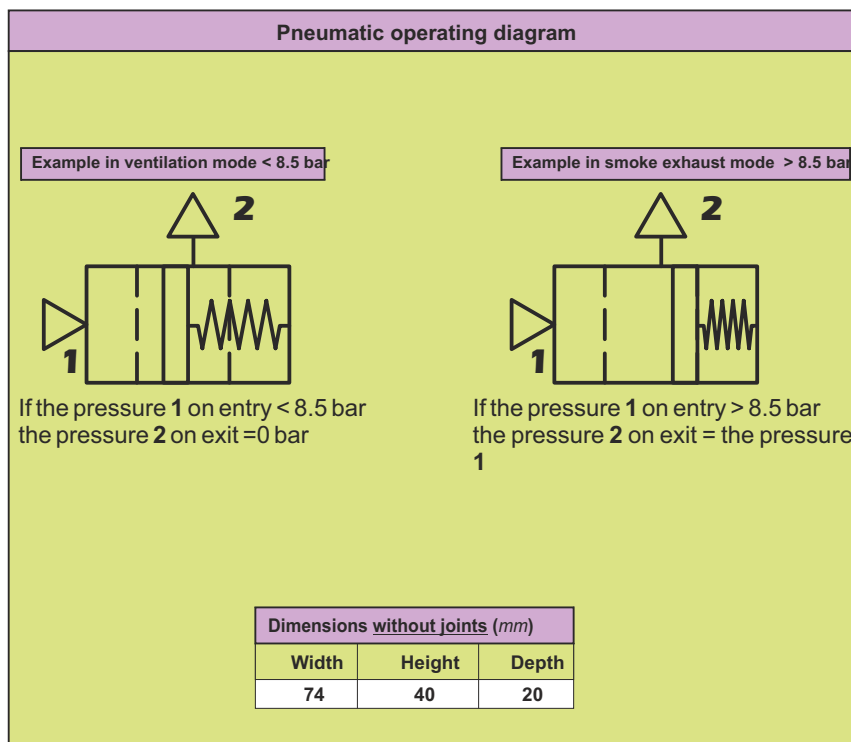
Pneumatic operating diagram

Example in ventilation mode < 8.5 bar

2

1

If the pressure 1 on entry < 8.5 bar the pressure 2 on exit =0 bar

Example in smoke exhaust mode > 8.5 bar

2

1

If the pressure 1 on entry > 8.5 bar the pressure 2 on exit = the pressure 1

| Dimensions without joints (mm) | | |
|---|---|---|
| Width | Height | Depth |
| 74 | 40 | 20 |